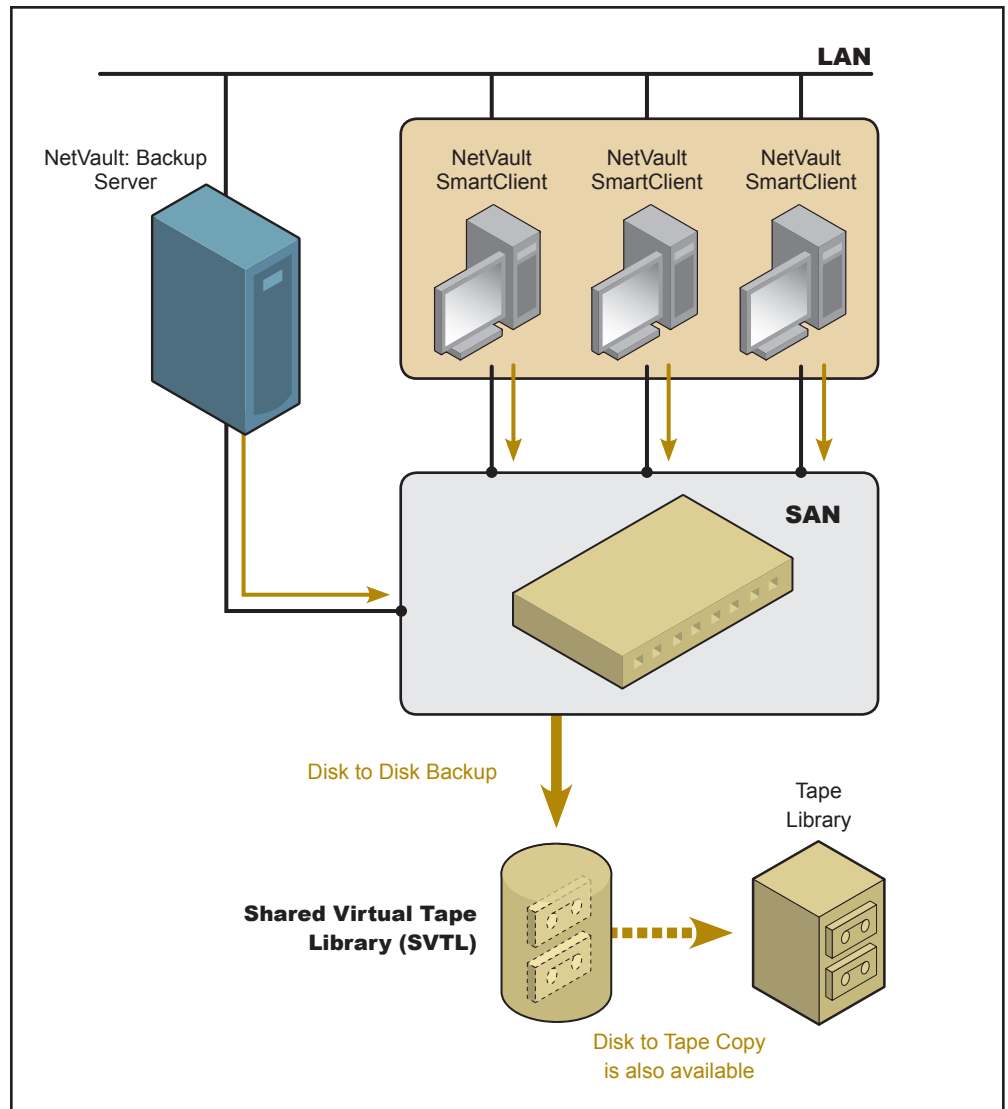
LAN

NetVault: Backup Server

NetVault SmartClient

NetVault SmartClient

NetVault SmartClient

SAN

Disk to Disk Backup

Tape Library

Shared Virtual Tape Library (SVTL)

Disk to Tape Copy is also available